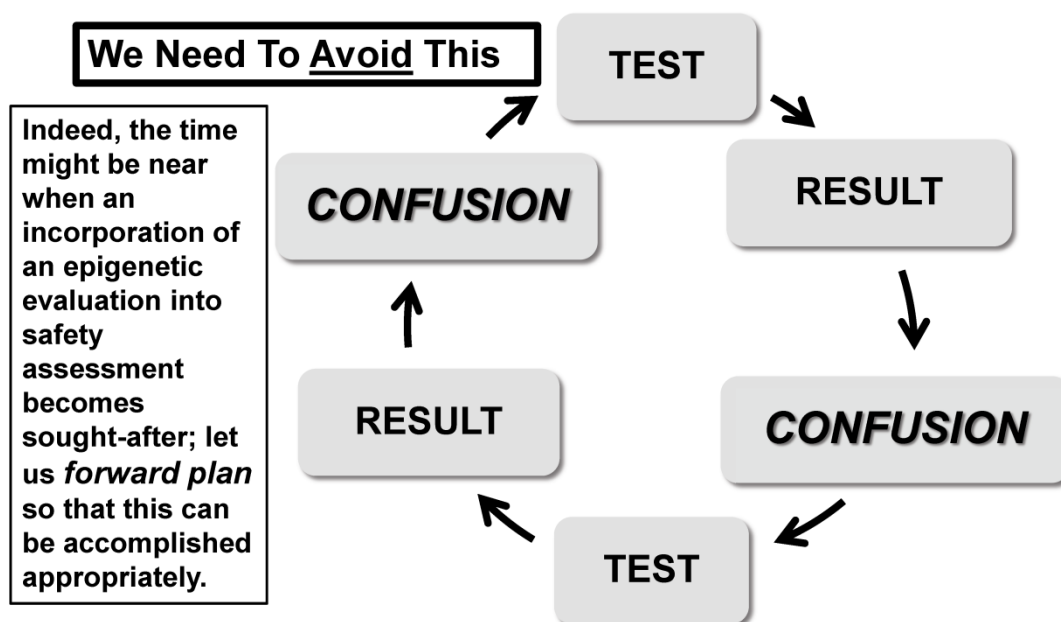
We Need To Avoid This

Indeed, the time might be near when an incorporation of an epigenetic evaluation into safety assessment becomes sought-after; let us *forward plan* so that this can be accomplished appropriately.

TEST

RESULT

*CONFUSION*

TEST

RESULT

*CONFUSION*